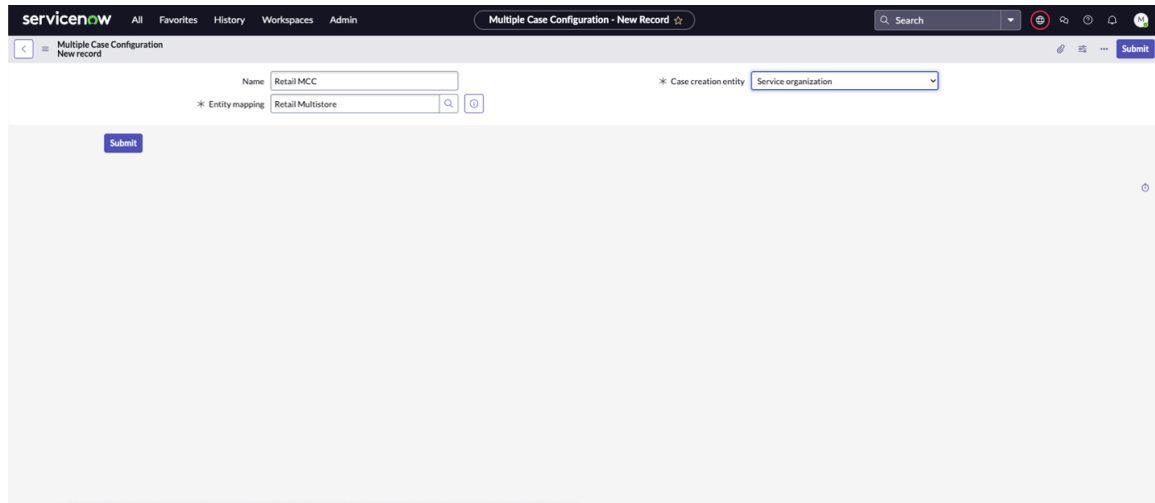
servicenow All Favorites History Workspaces Admin

Multiple Case Configuration - New Record ☆

Search

M

Multiple Case Configuration
New record

Submit

Name Retail MCC

* Case creation entity Service organization

* Entity mapping Retail Multistore

Submit